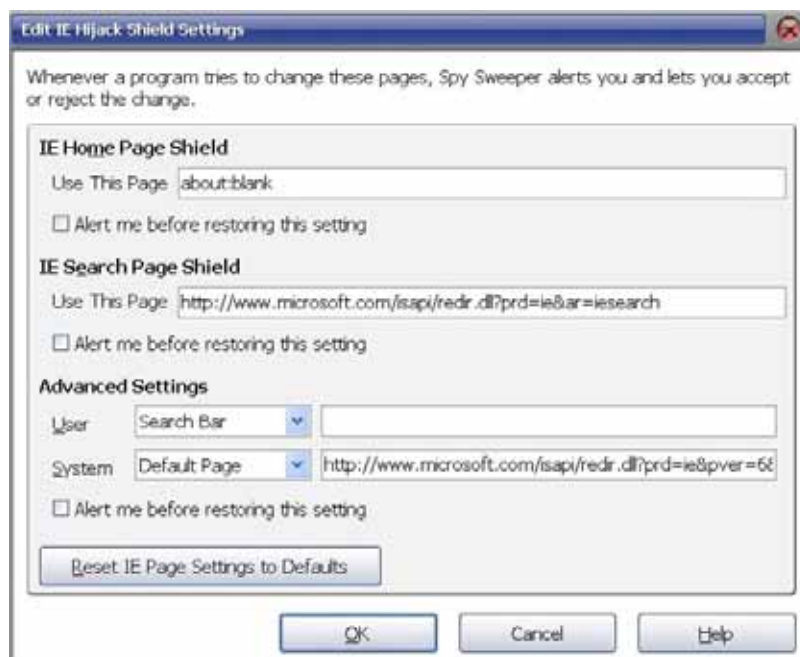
Edit IE Hijack Shield Settings

Whenever a program tries to change these pages, Spy Sweeper alerts you and lets you accept or reject the change.

IE Home Page Shield

Use This Page about:blank

☐ Alert me before restoring this setting

IE Search Page Shield

Use This Page http://www.microsoft.com/isapi/redir.dll?prd=ie&ar=iesearch

☐ Alert me before restoring this setting

Advanced Settings

User Search Bar

System Default Page http://www.microsoft.com/isapi/redir.dll?prd=ie&pver=6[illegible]

☐ Alert me before restoring this setting

Reset IE Page Settings to Defaults

OK Cancel Help